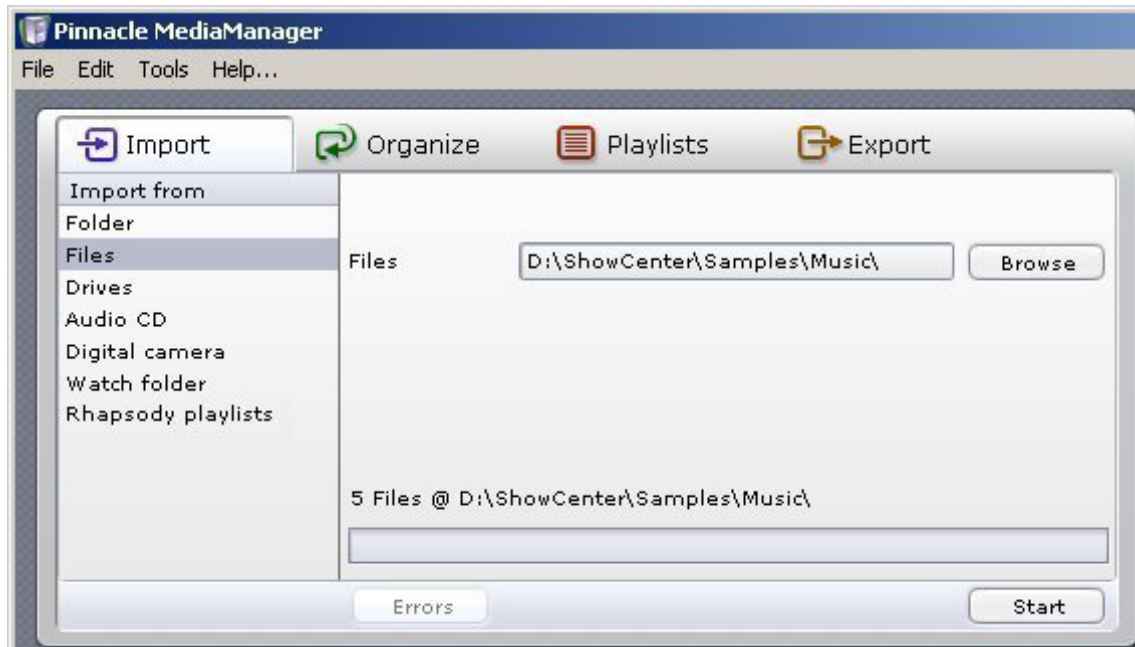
Pinnacle MediaManager

File Edit Tools Help...

Import Organize Playlists Export

Import from
Folder
Files
Drives
Audio CD
Digital camera
Watch folder
Rhapsody playlists

Files D:\ShowCenter\Samples\Music\ Browse

5 Files @ D:\ShowCenter\Samples\Music\

Errors

Start